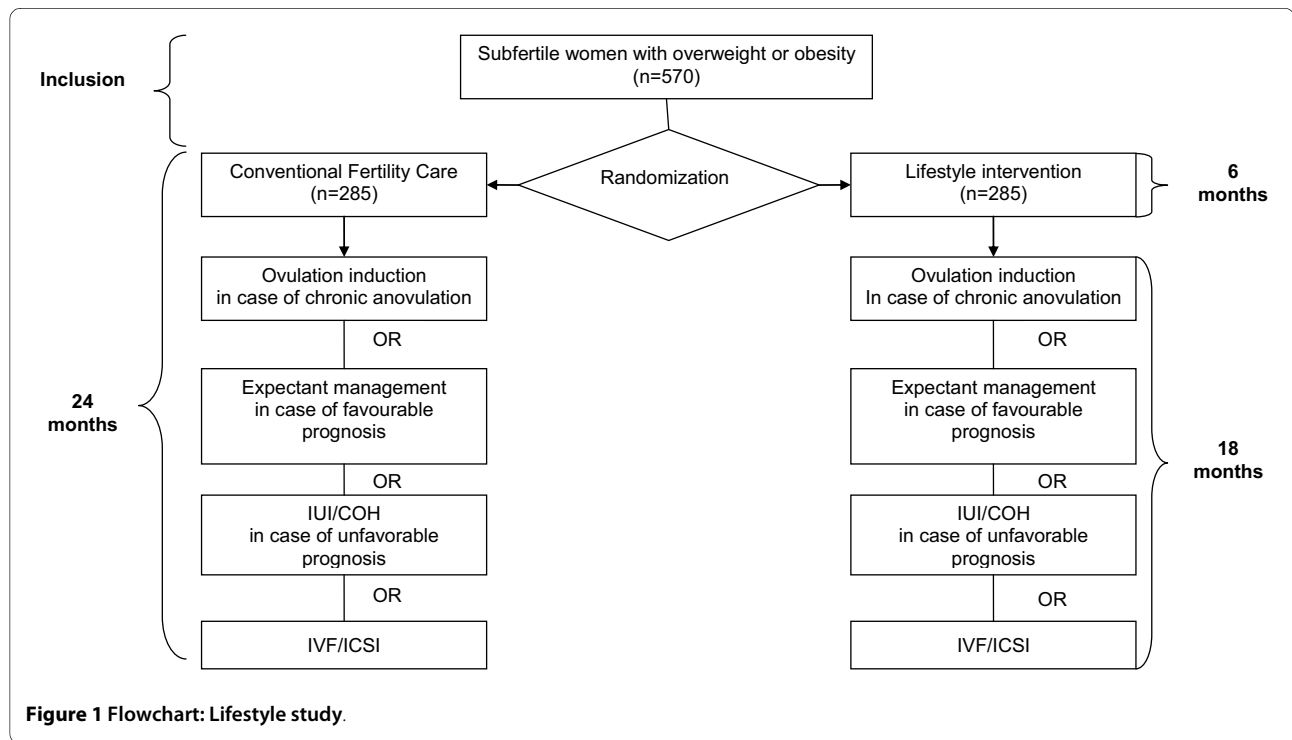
Inclusion

Subfertile women with overweight or obesity (n=570)

Randomization

Conventional Fertility Care (n=285)

Lifestyle intervention (n=285)

6 months

24 months

Ovulation induction in case of chronic anovulation

OR

Expectant management in case of favourable prognosis

OR

IUI/COH in case of unfavorable prognosis

OR

IVF/ICSI

Ovulation induction In case of chronic anovulation

OR

Expectant management in case of favourable prognosis

OR

IUI/COH in case of unfavorable prognosis

OR

IVF/ICSI

18 months

**Figure 1 Flowchart: Lifestyle study**.